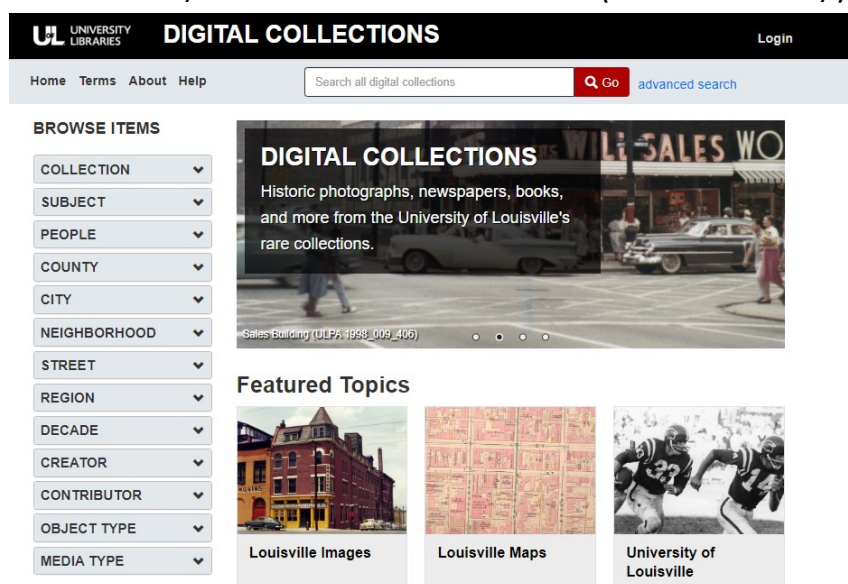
UL UNIVERSITY LIBRARIES DIGITAL COLLECTIONS Login

Home Terms About Help

Search all digital collections Go advanced search

BROWSE ITEMS

COLLECTION
SUBJECT
PEOPLE
COUNTY
CITY
NEIGHBORHOOD
STREET
REGION
DECADE
CREATOR
CONTRIBUTOR
OBJECT TYPE
MEDIA TYPE

DIGITAL COLLECTIONS

Historic photographs, newspapers, books, and more from the University of Louisville's rare collections.

WIL SALES WO

Sales Building (ULPA 1998_009_406)

Featured Topics

Louisville Images

Louisville Maps

University of Louisville